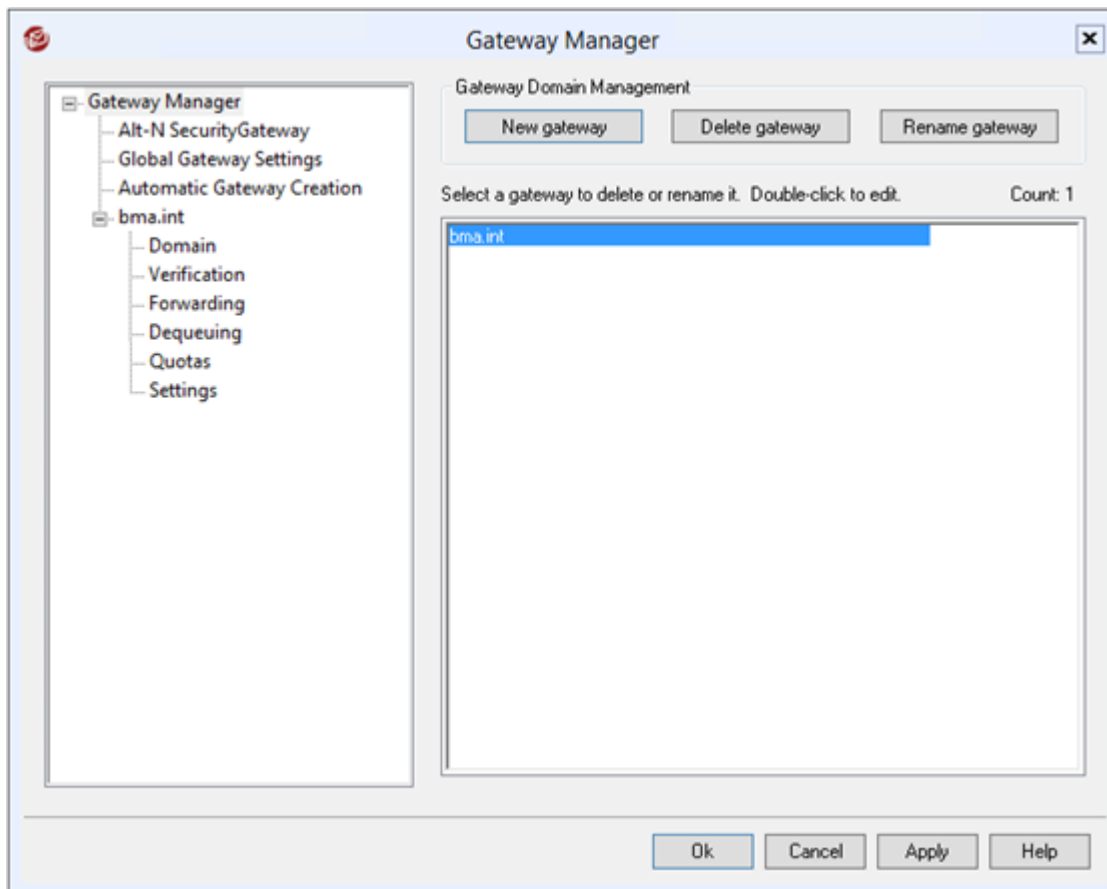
Gateway Manager

Gateway Manager
Alt-N SecurityGateway
Global Gateway Settings
Automatic Gateway Creation
bma.int
Domain
Verification
Forwarding
Dequeuing
Quotas
Settings

Gateway Domain Management

New gateway
Delete gateway
Rename gateway

Select a gateway to delete or rename it. Double-click to edit.
Count: 1

bma.int

Ok
Cancel
Apply
Help